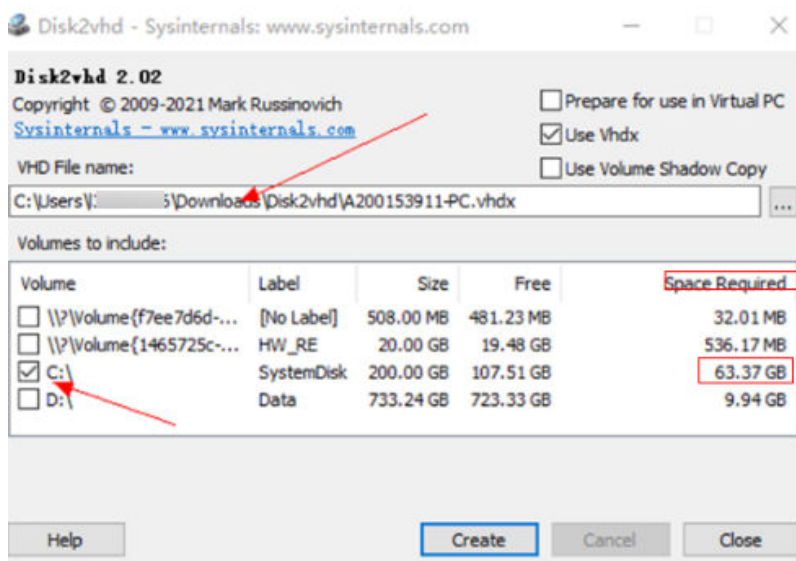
Disk2vhd - Sysinternals: www.sysinternals.com

Disk2vhd 2.02
Copyright © 2009-2021 Mark Russinovich
Sysinternals - www.sysinternals.com

Prepare for use in Virtual PC
Use Vhdx
Use Volume Shadow Copy

VHD File name:
C:\Users\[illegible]\Downloads\Disk2vhd\A200153911-PC.vhdx ...

Volumes to include:

| Volume | Label | Size | Free | Space Required |
|---|---|---|---|---|
| \\?\Volume{f7ee7d6d-... | [No Label] | 508.00 MB | 481.23 MB | 32.01 MB |
| \\?\Volume{1465725c-... | HW_RE | 20.00 GB | 19.48 GB | 536.17 MB |
| C:\ | SystemDisk | 200.00 GB | 107.51 GB | 63.37 GB |
| D:\ | Data | 733.24 GB | 723.33 GB | 9.94 GB |

Help Create Cancel Close